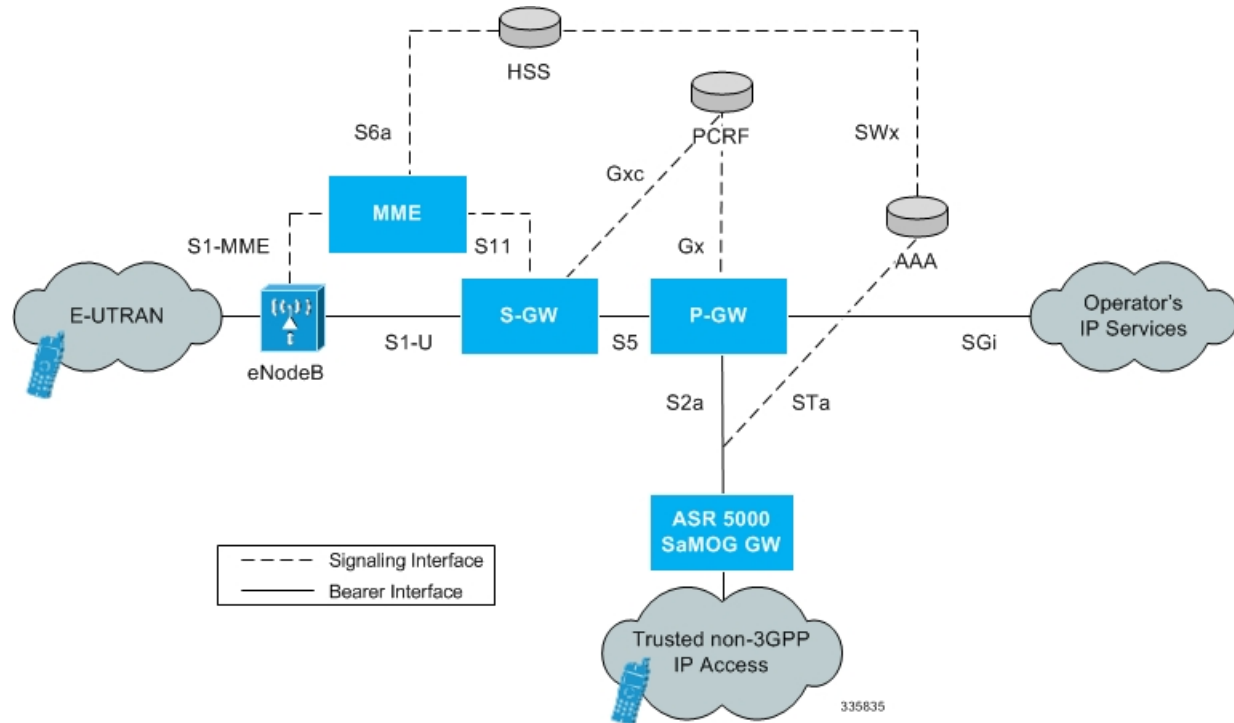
HSS

S6a

PCRF

SWx

Gxc

MME

S1-MME

S11

Gx

AAA

E-UTRAN

eNodeB

S1-U

S-GW

S5

P-GW

SGi

Operator's IP Services

S2a

STa

ASR 5000 SaMOG GW

Signaling Interface

Bearer Interface

Trusted non-3GPP IP Access

335835